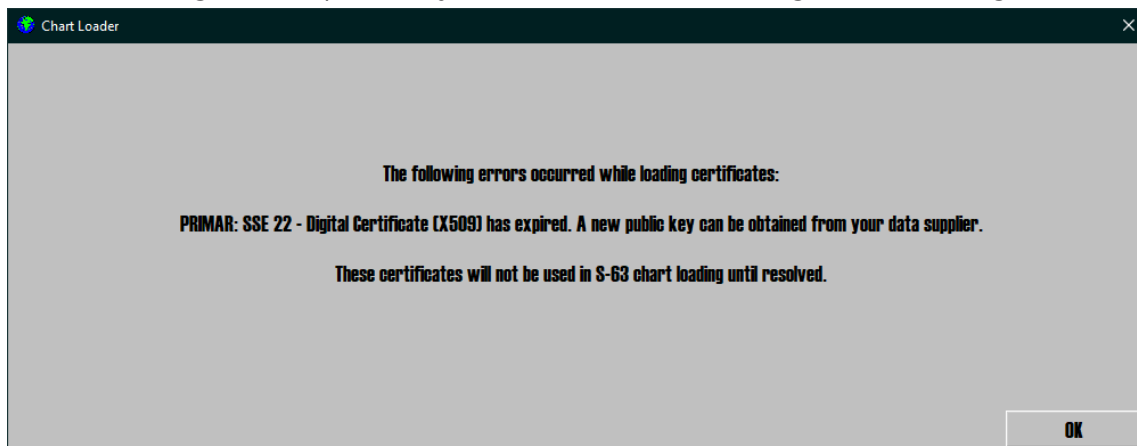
Chart Loader

The following errors occurred while loading certificates:

PRIMAR: SSE 22 - Digital Certificate (X509) has expired. A new public key can be obtained from your data supplier.

These certificates will not be used in S-63 chart loading until resolved.

OK